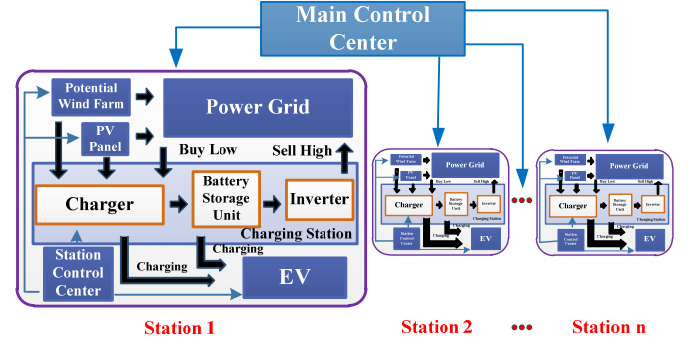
Main Control Center

Potential Wind Farm

Power Grid

PV Panel

Buy Low

Sell High

Charger

Battery Storage Unit

Inverter

Charging Station

Charging

Charging

Station Control Center

EV

Station 1

Potential Wind Farm

Power Grid

PV Panel

Buy Low

Sell High

Charger

Battery Storage Unit

Inverter

Charging Station

Station Control Center

EV

Station 2

Potential Wind Farm

Power Grid

PV Panel

Buy Low

Sell High

Charger

Battery Storage Unit

Inverter

Charging Station

Station Control Center

EV

Station n